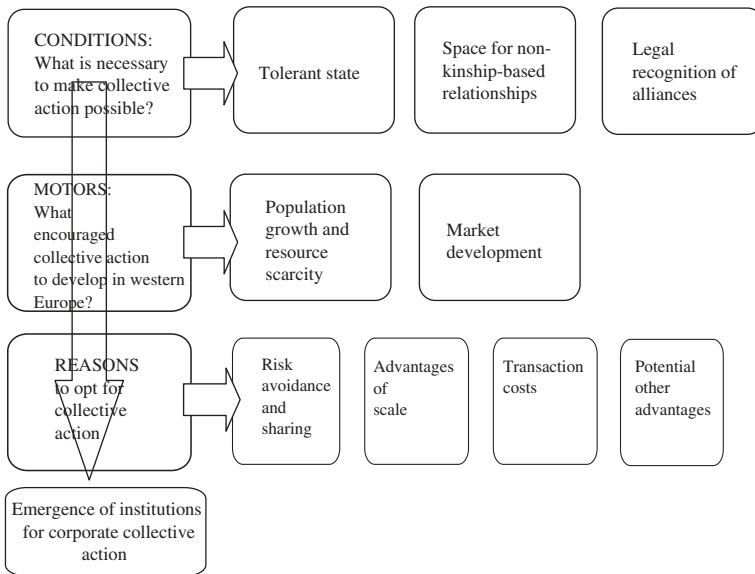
CONDITIONS:
What is necessary to make collective action possible?

Tolerant state

Space for non-kinship-based relationships

Legal recognition of alliances

MOTORS:
What encouraged collective action to develop in western Europe?

Population growth and resource scarcity

Market development

REASONS
to opt for collective action

Risk avoidance and sharing

Advantages of scale

Transaction costs

Potential other advantages

Emergence of institutions for corporate collective action